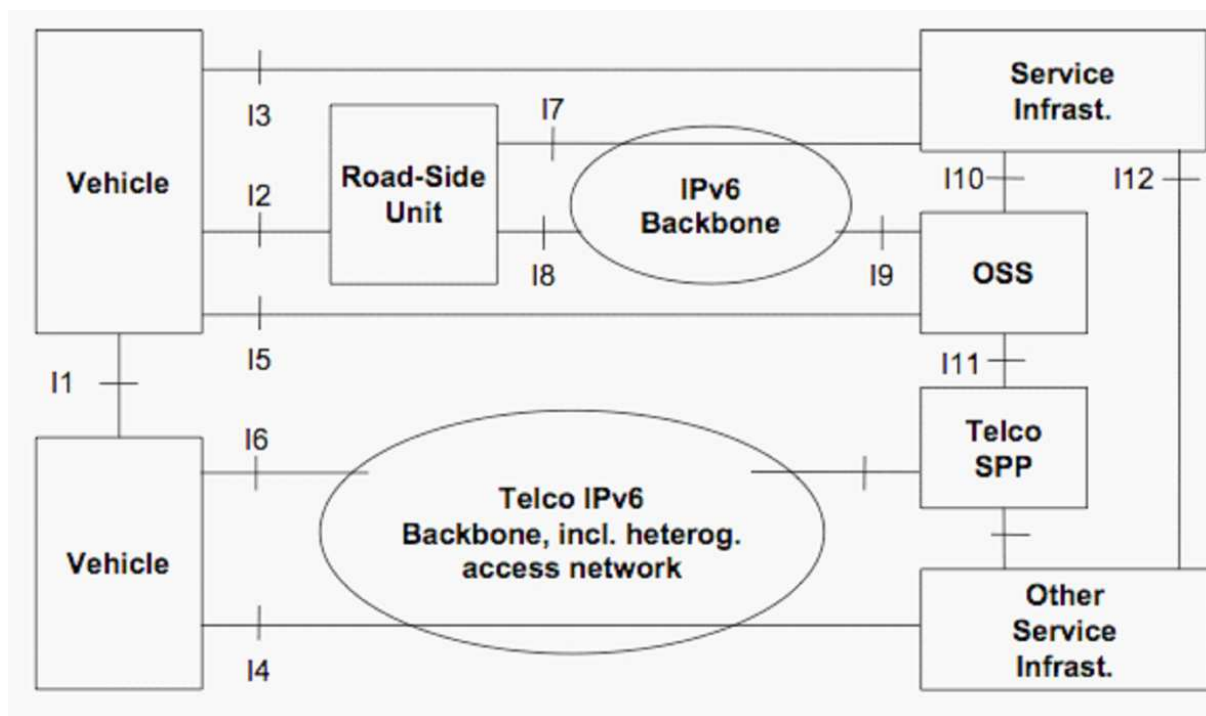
Service Infrast.

I3

I7

Vehicle

I2

Road-Side Unit

IPv6 Backbone

I10

I12

I8

I9

OSS

I5

I11

I1

I6

Telco SPP

Telco IPv6 Backbone, incl. heterog. access network

Vehicle

Other Service Infrast.

I4